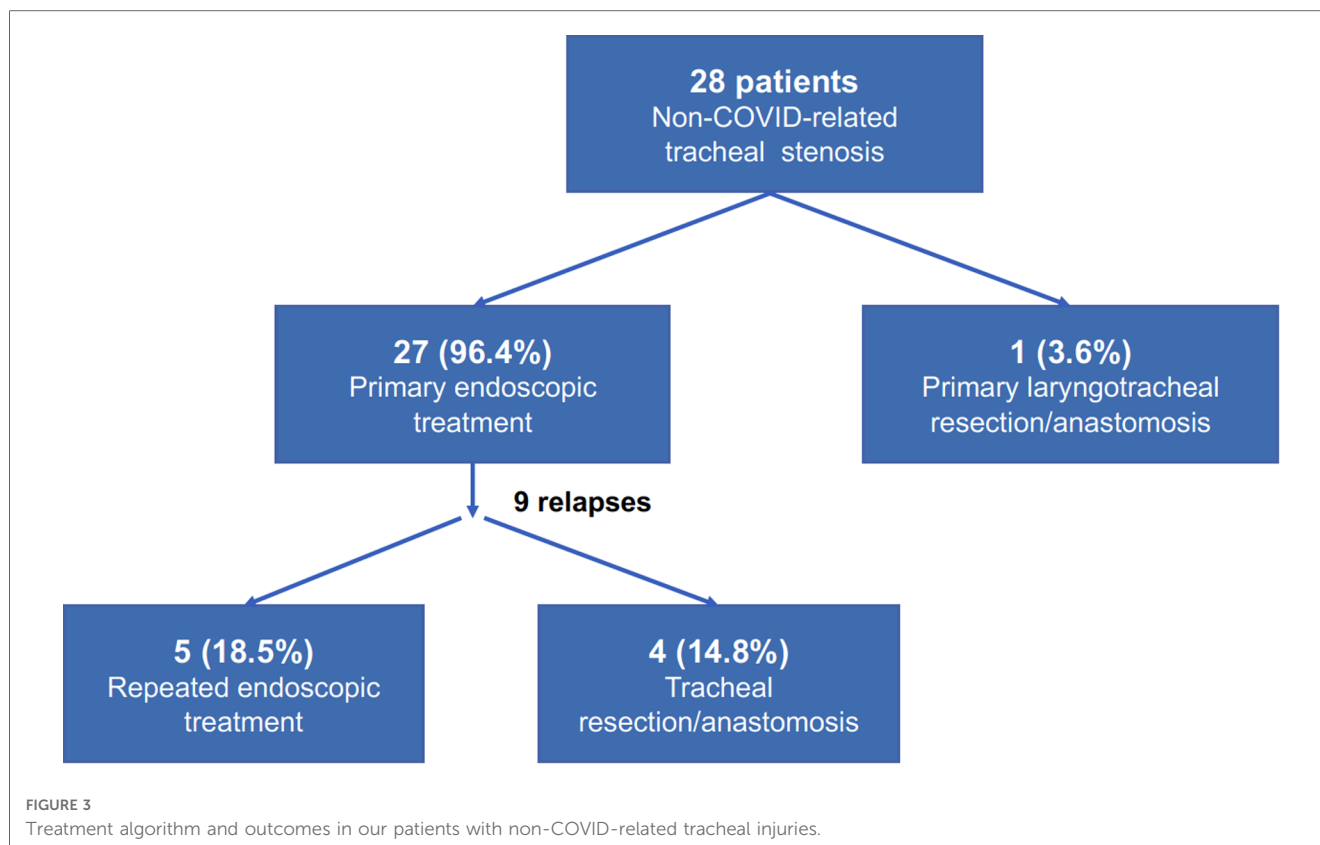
28 patients
Non-COVID-related tracheal stenosis

27 (96.4%)
Primary endoscopic treatment

1 (3.6%)
Primary laryngotracheal resection/anastomosis

9 relapses

5 (18.5%)
Repeated endoscopic treatment

4 (14.8%)
Tracheal resection/anastomosis

FIGURE 3
Treatment algorithm and outcomes in our patients with non-COVID-related tracheal injuries.